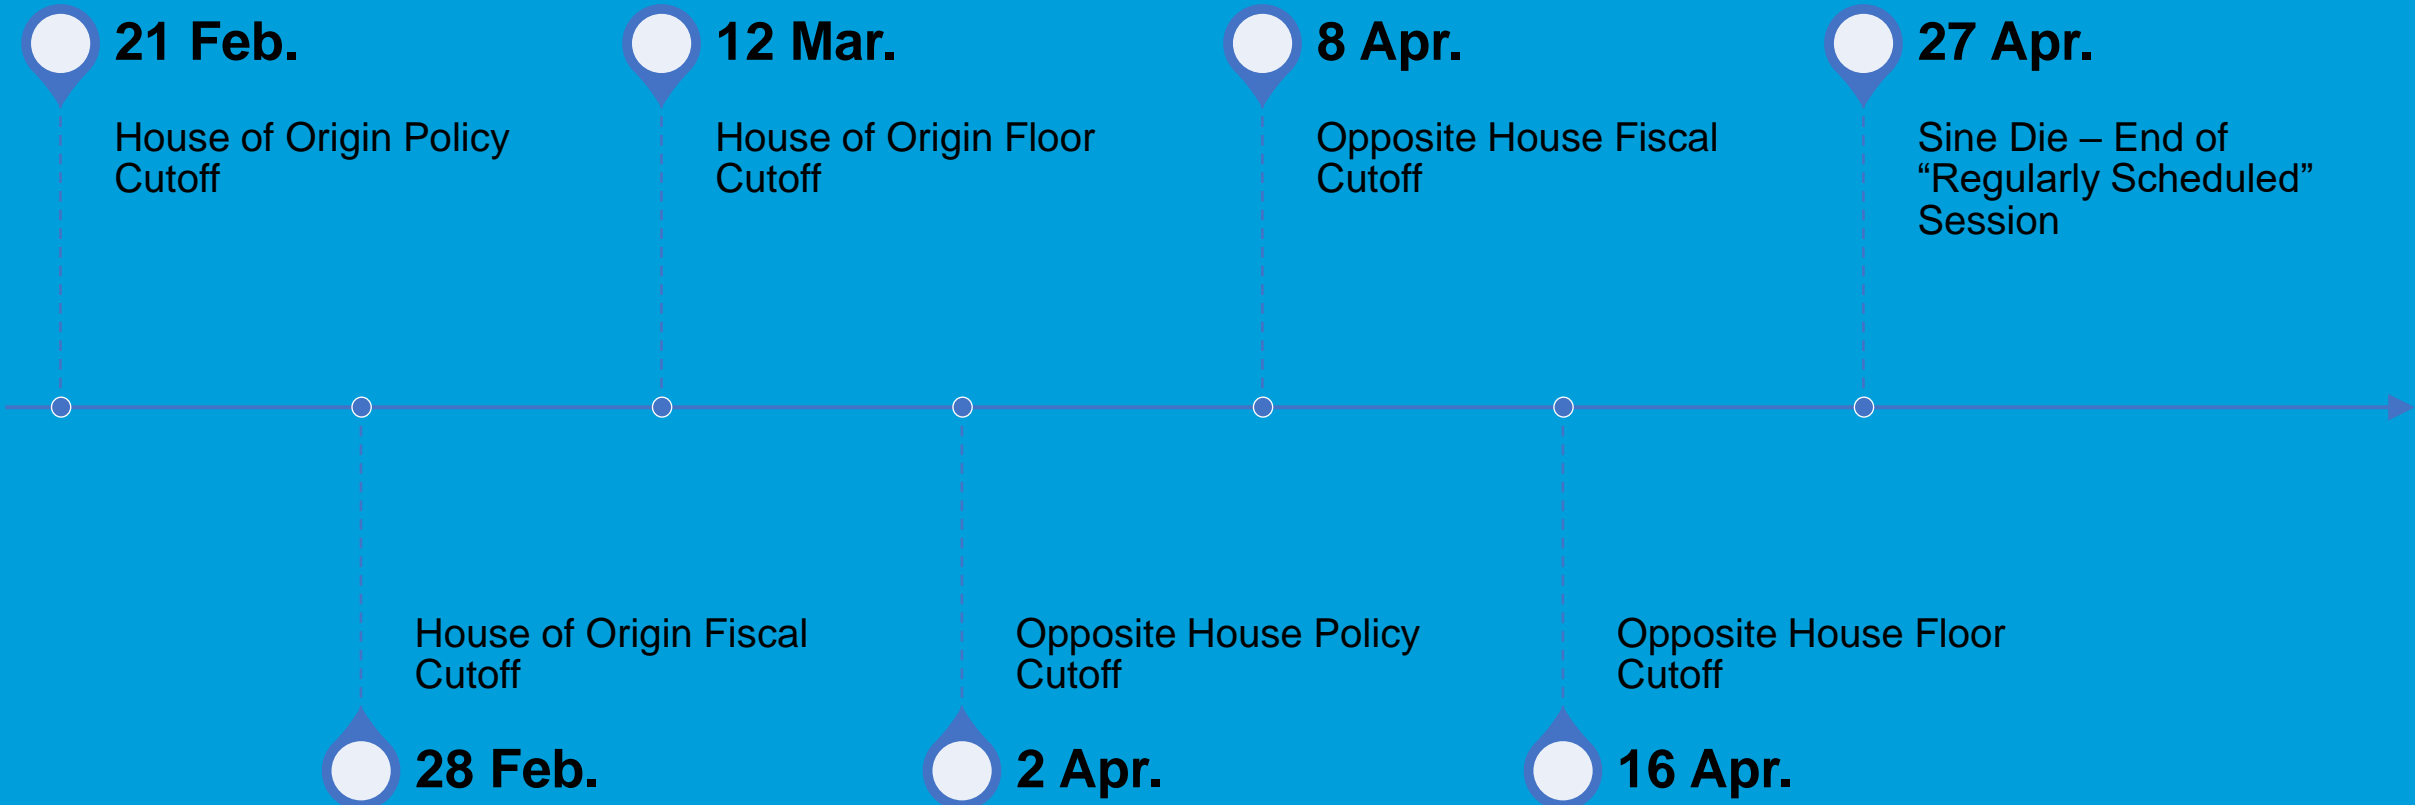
21 Feb.
House of Origin Policy Cutoff

12 Mar.
House of Origin Floor Cutoff

8 Apr.
Opposite House Fiscal Cutoff

27 Apr.
Sine Die – End of “Regularly Scheduled” Session

House of Origin Fiscal Cutoff
28 Feb.

Opposite House Policy Cutoff
2 Apr.

Opposite House Floor Cutoff
16 Apr.